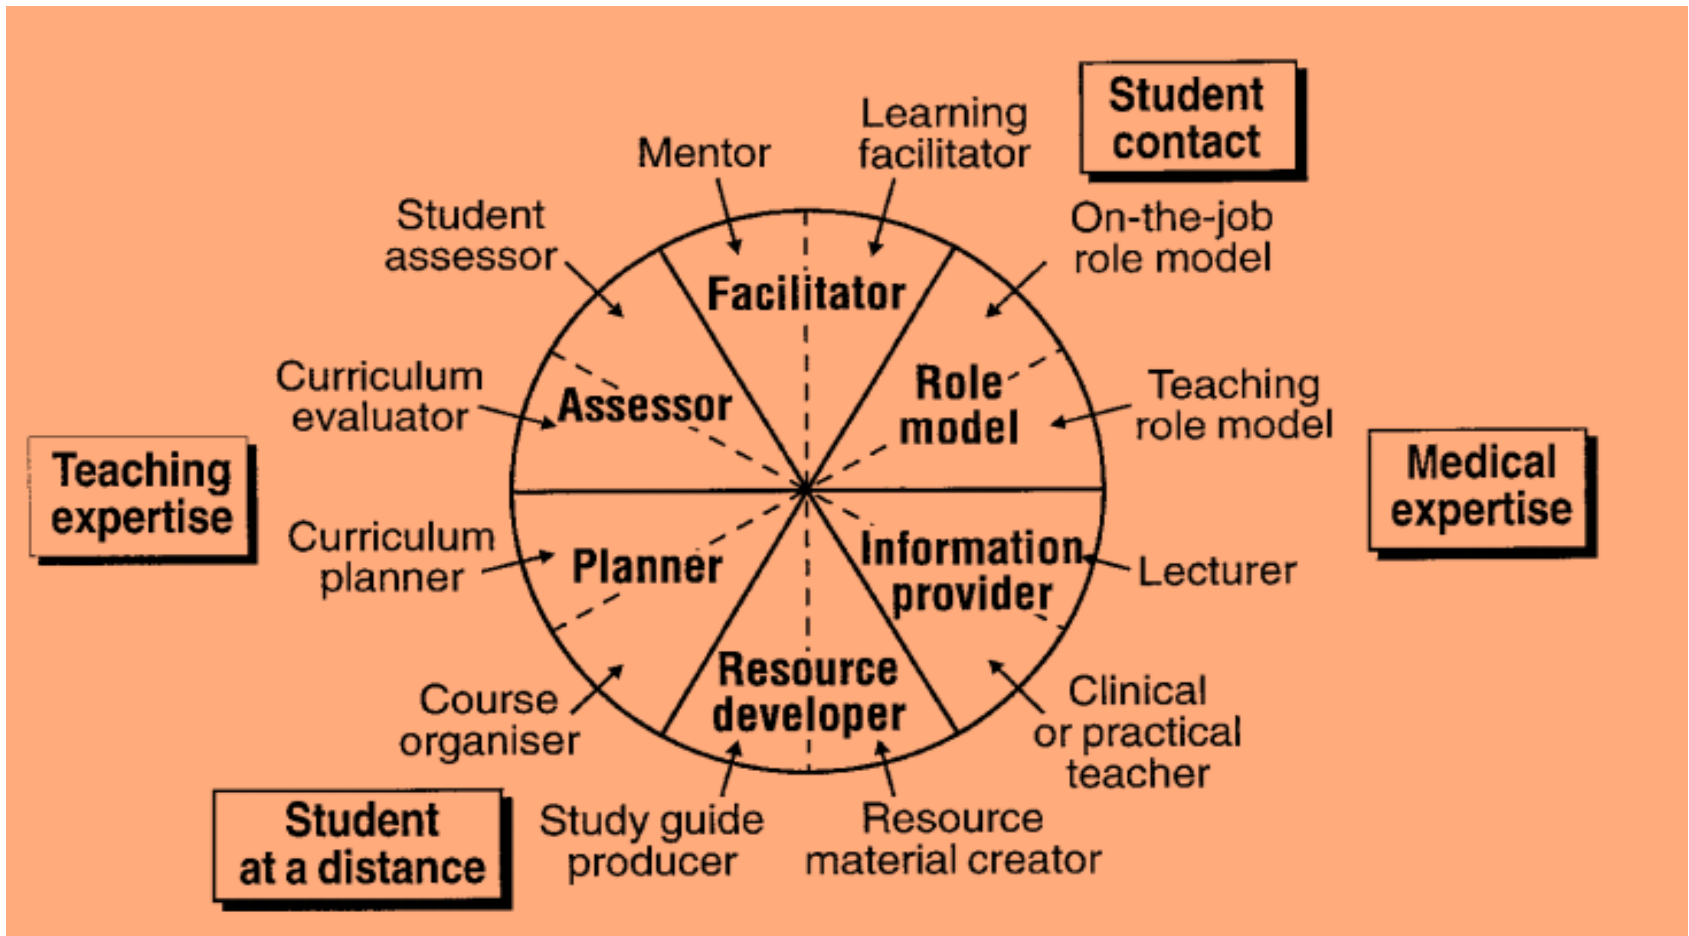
Student contact

Mentor

Learning facilitator

Student assessor

On-the-job role model

Facilitator

Role model

Curriculum evaluator

Assessor

Teaching role model

Teaching expertise

Medical expertise

Curriculum planner

Planner

Information provider

Lecturer

Resource developer

Course organiser

Clinical or practical teacher

Student at a distance

Study guide producer

Resource material creator